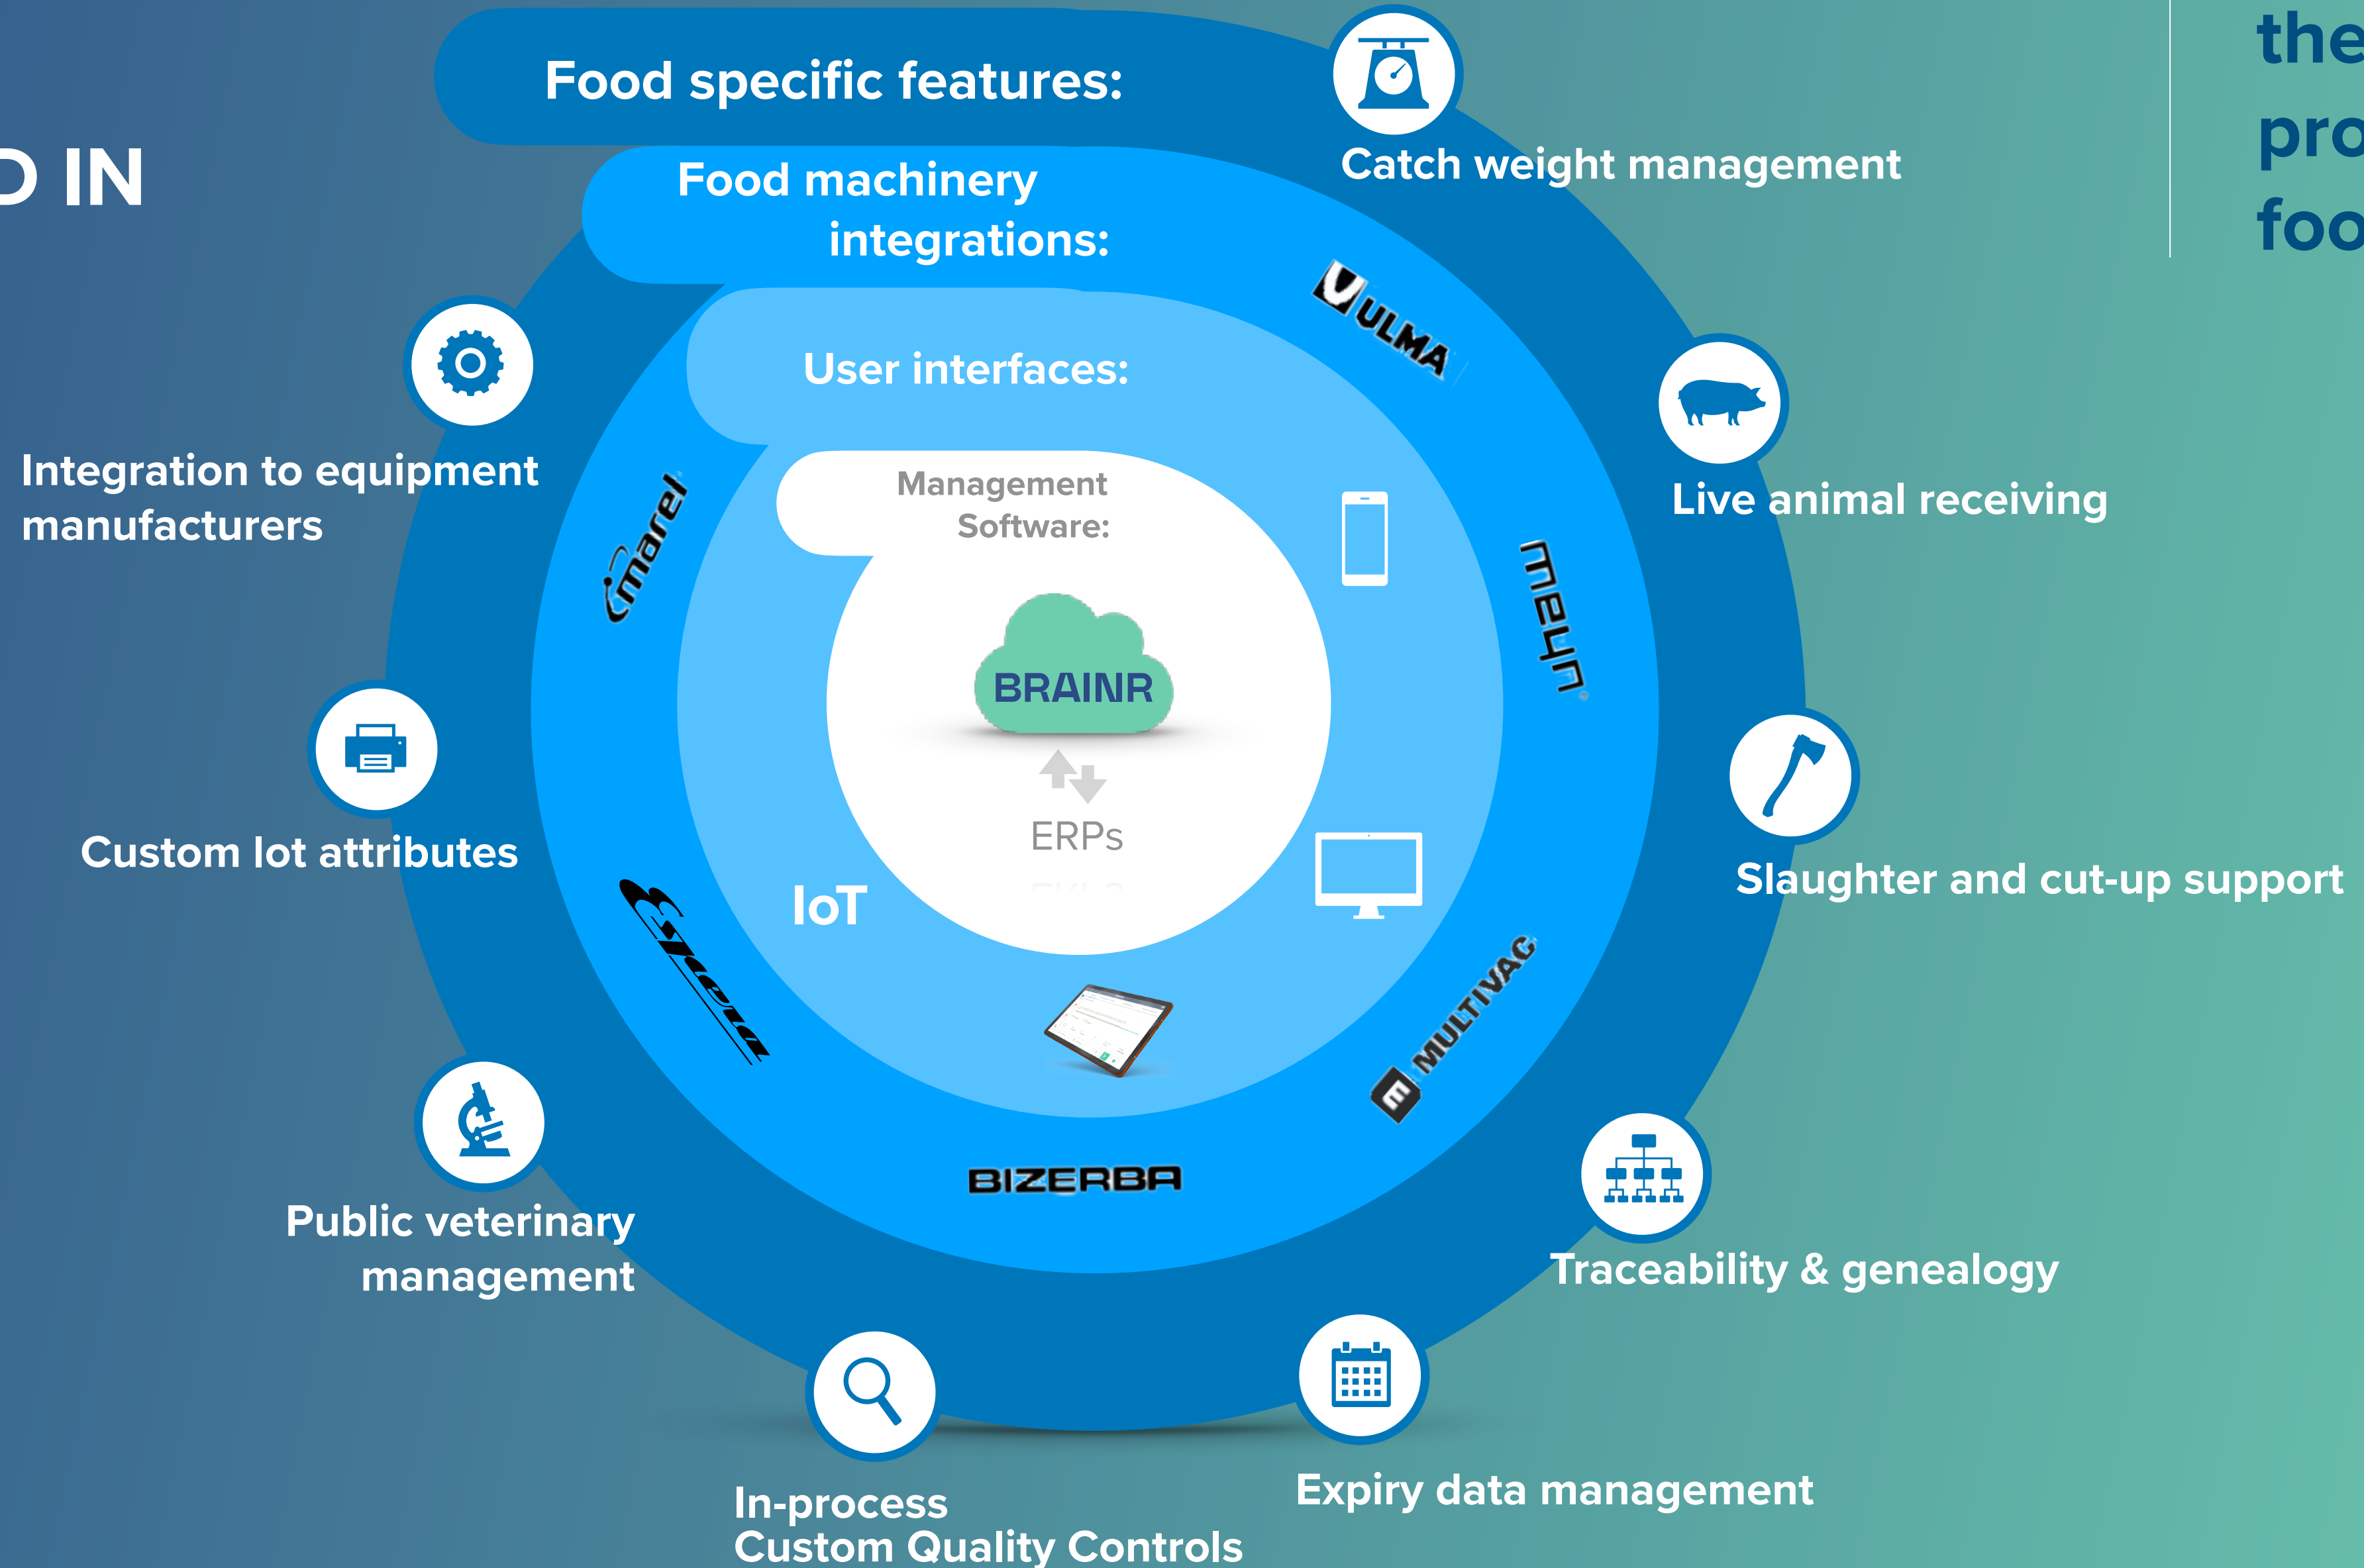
D IN

Food specific features:

Food machinery integrations:

User interfaces:

Management Software:

BRAINR

ERPs

IoT

the
pro
foo

Catch weight management

ULMA

Live animal receiving

meyn

Slaughter and cut-up support

MULTIVAC

Traceability & genealogy

Expiry data management

In-process Custom Quality Controls

BIZERBA

Public veterinary management

Custom lot attributes

marel

Integration to equipment manufacturers